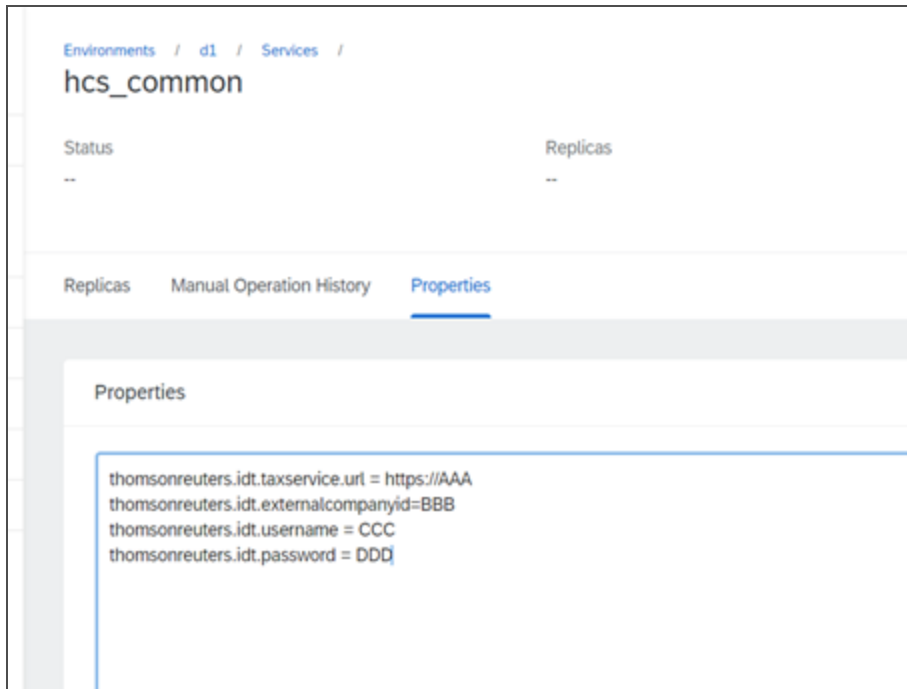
Environments / d1 / Services /

hcs_common

Status
--

Replicas
--

Replicas Manual Operation History Properties

Properties

thomsonreuters.idt.taxservice.url = https://AAA
thomsonreuters.idt.externalcompanyid=BBB
thomsonreuters.idt.username = CCC
thomsonreuters.idt.password = DDD